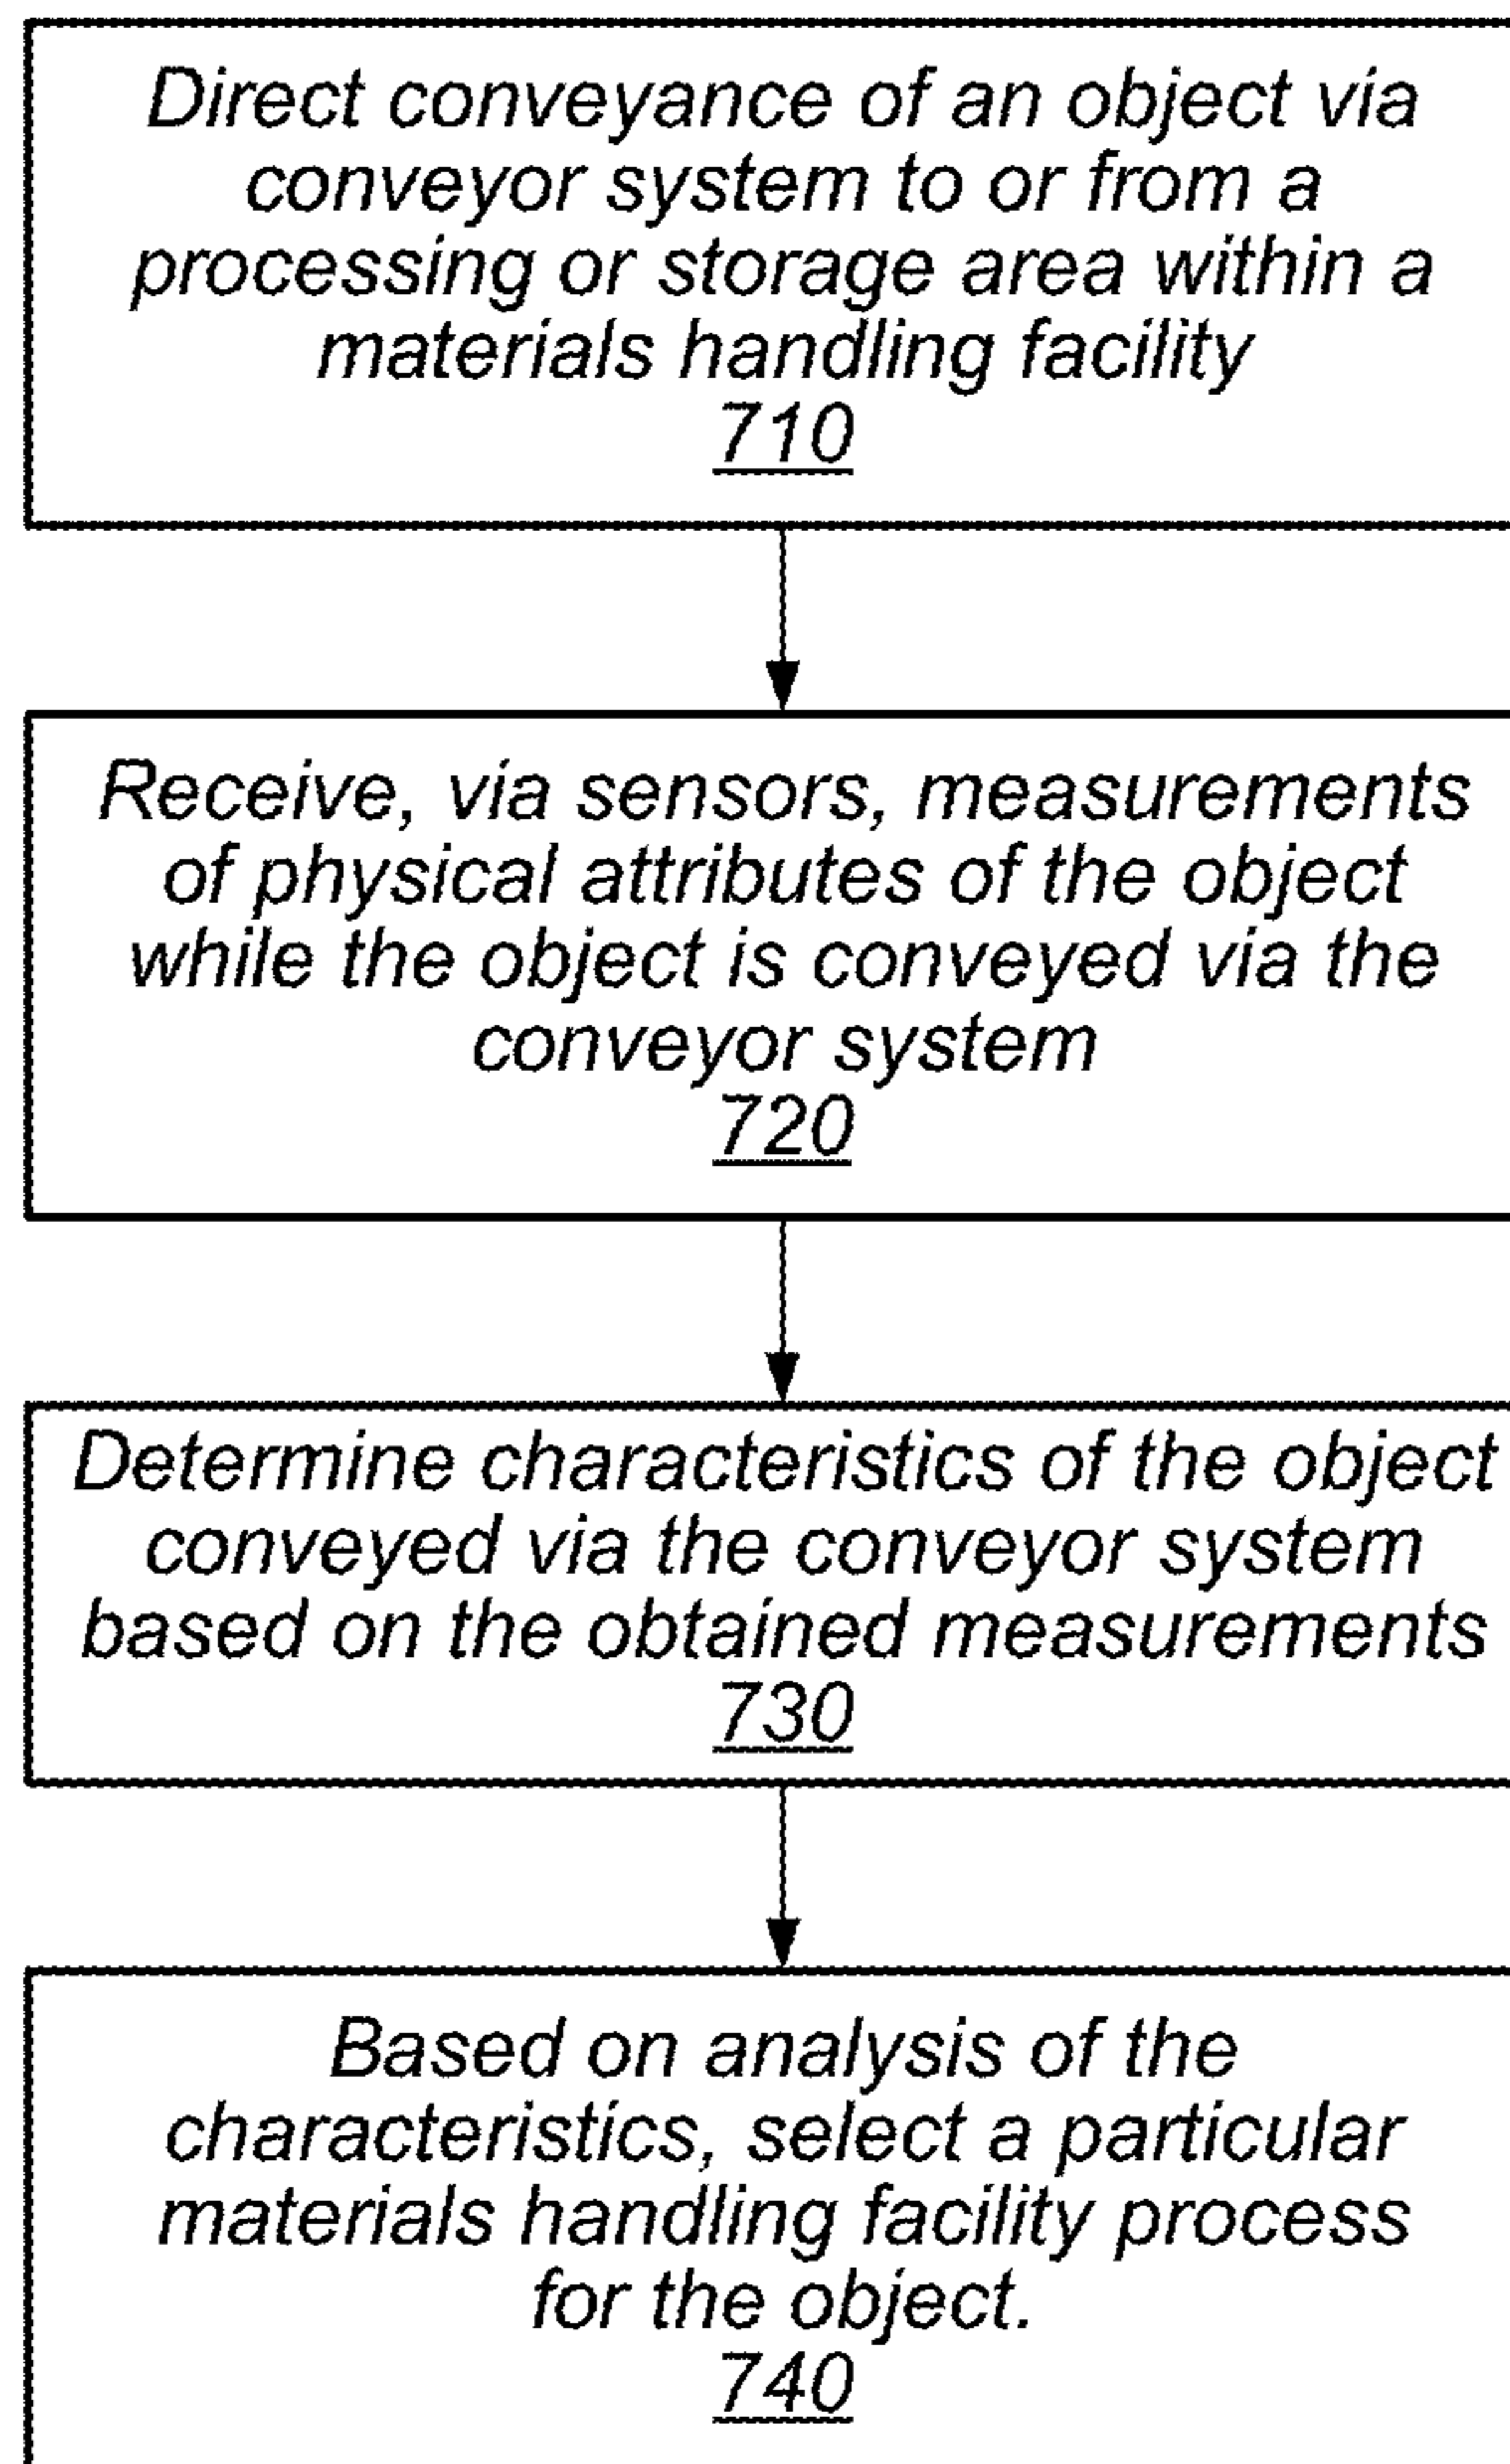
Direct conveyance of an object via conveyor system to or from a processing or storage area within a materials handling facility
710

Receive, via sensors, measurements of physical attributes of the object while the object is conveyed via the conveyor system
720

Determine characteristics of the object conveyed via the conveyor system based on the obtained measurements
730

Based on analysis of the characteristics, select a particular materials handling facility process for the object.
740